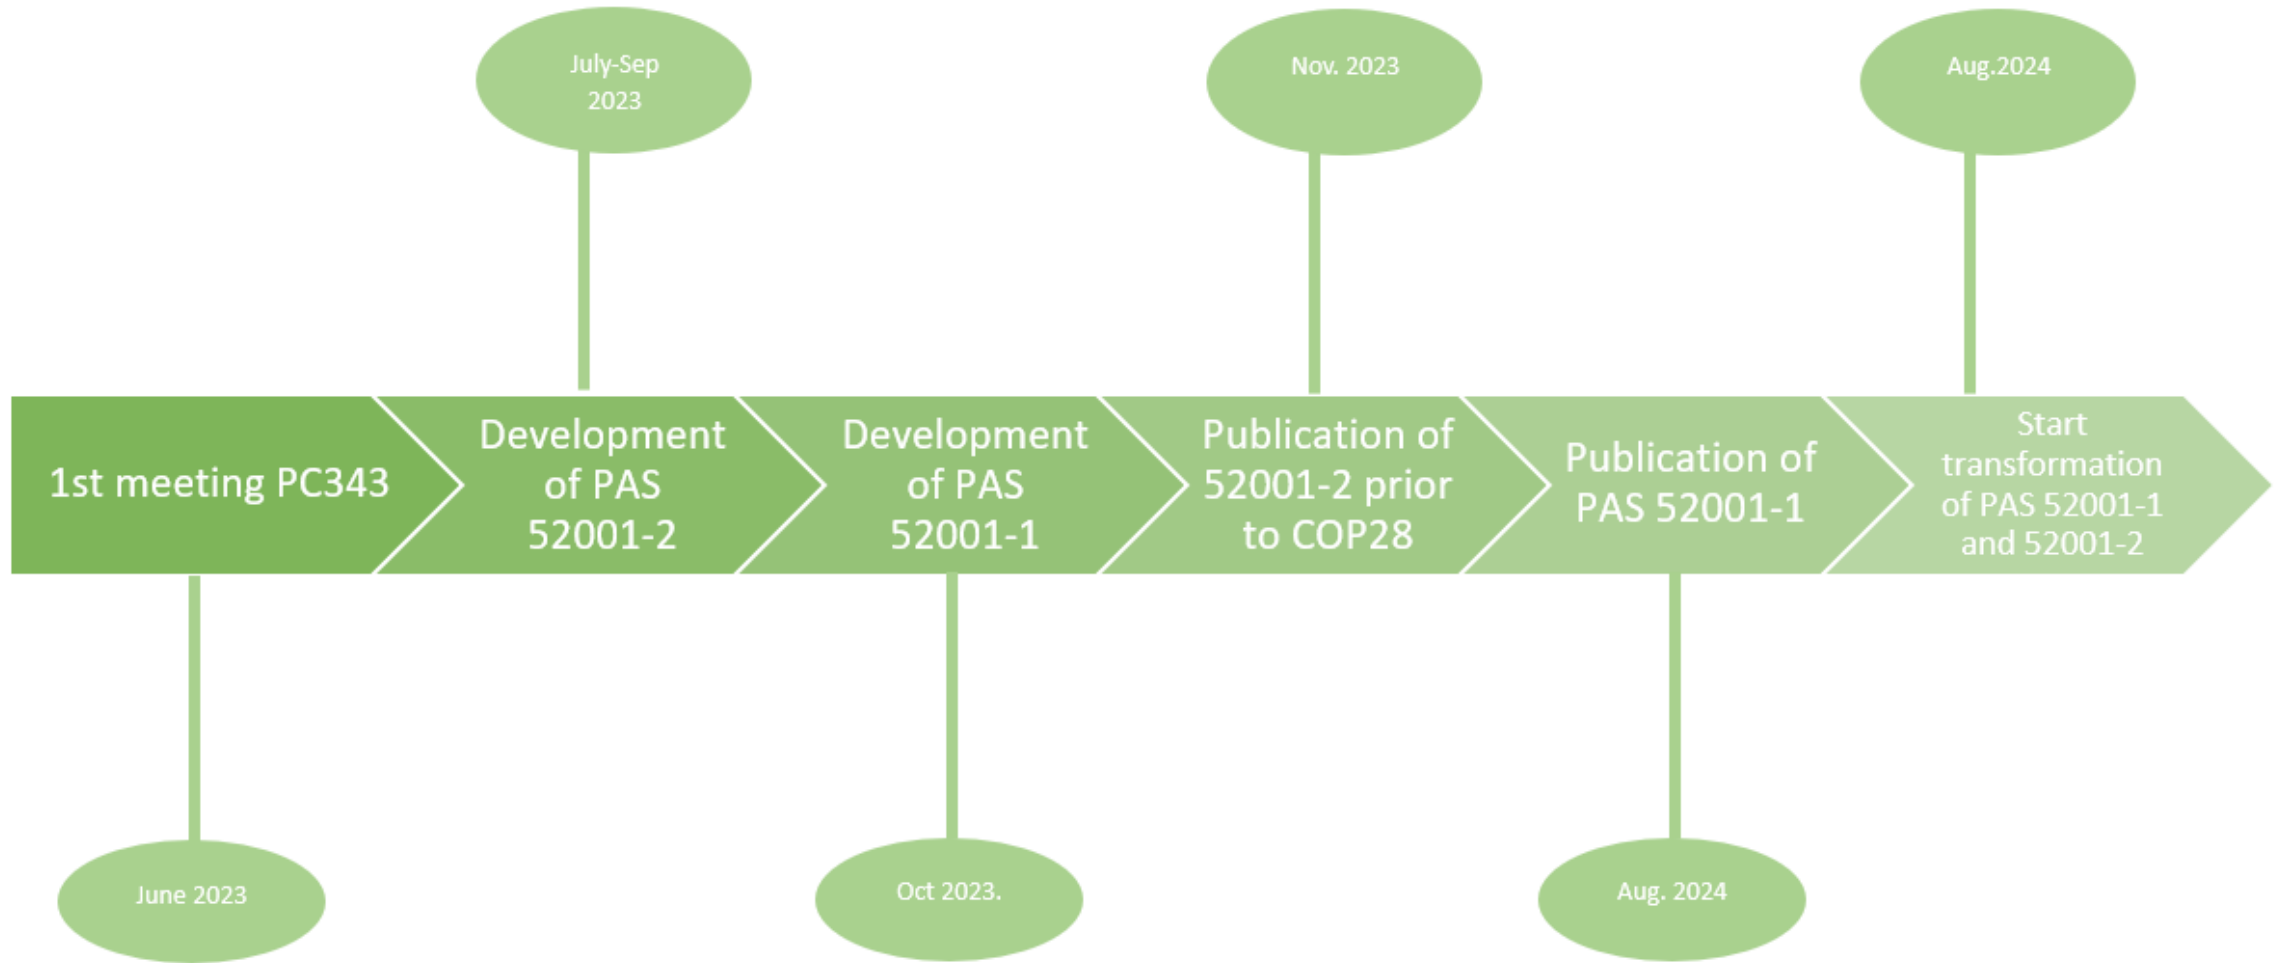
July-Sep 2023

Nov. 2023

Aug.2024

1st meeting PC343

Development of PAS 52001-2

Development of PAS 52001-1

Publication of 52001-2 prior to COP28

Publication of PAS 52001-1

Start transformation of PAS 52001-1 and 52001-2

June 2023

Oct 2023.

Aug. 2024